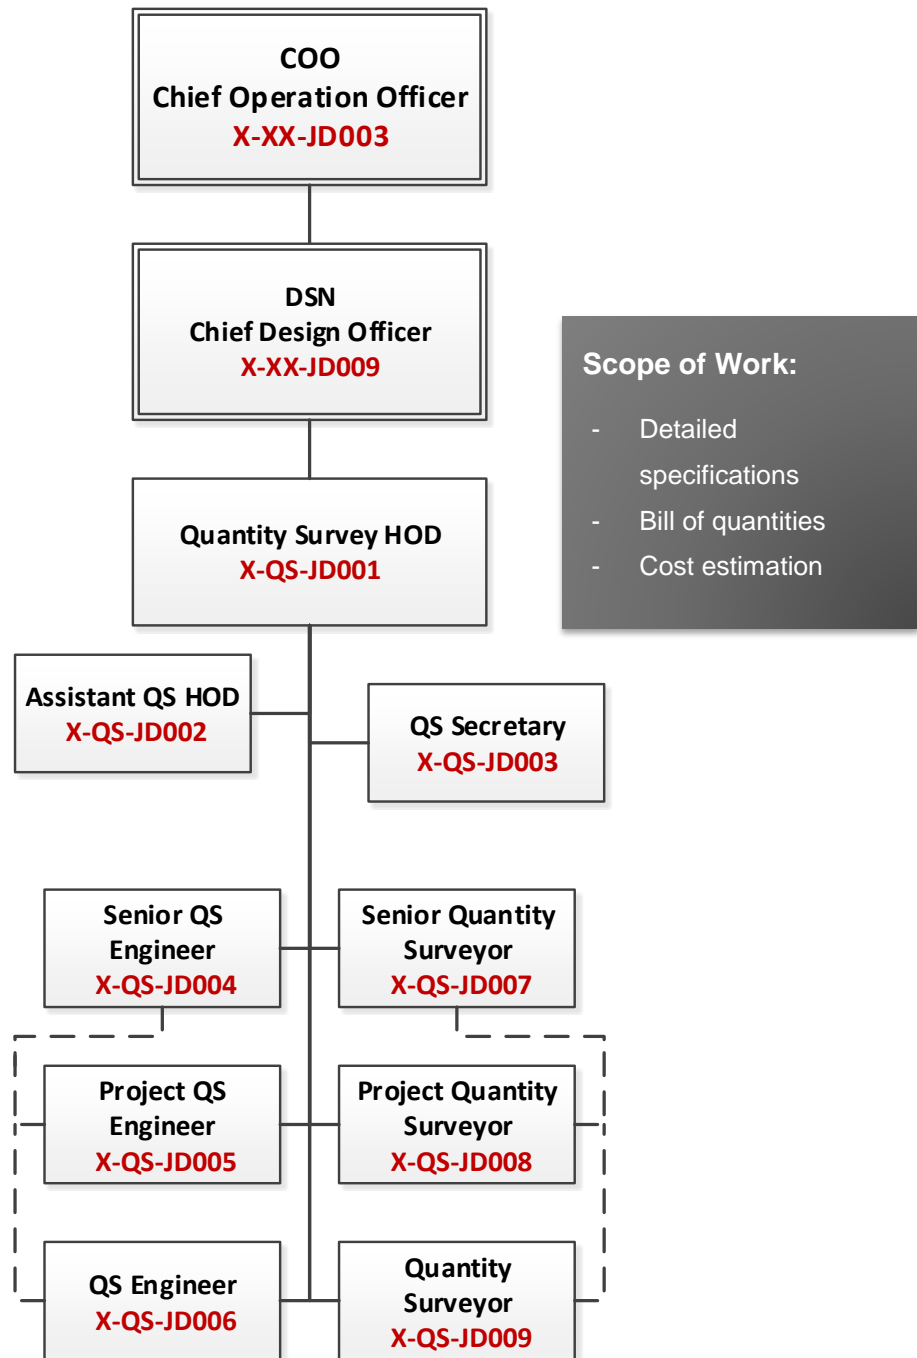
COO
Chief Operation Officer
X-XX-JD003

DSN
Chief Design Officer
X-XX-JD009

Scope of Work:
- Detailed specifications
- Bill of quantities
- Cost estimation

Quantity Survey HOD
X-QS-JD001

Assistant QS HOD
X-QS-JD002

QS Secretary
X-QS-JD003

Senior QS Engineer
X-QS-JD004

Senior Quantity Surveyor
X-QS-JD007

Project QS Engineer
X-QS-JD005

Project Quantity Surveyor
X-QS-JD008

QS Engineer
X-QS-JD006

Quantity Surveyor
X-QS-JD009